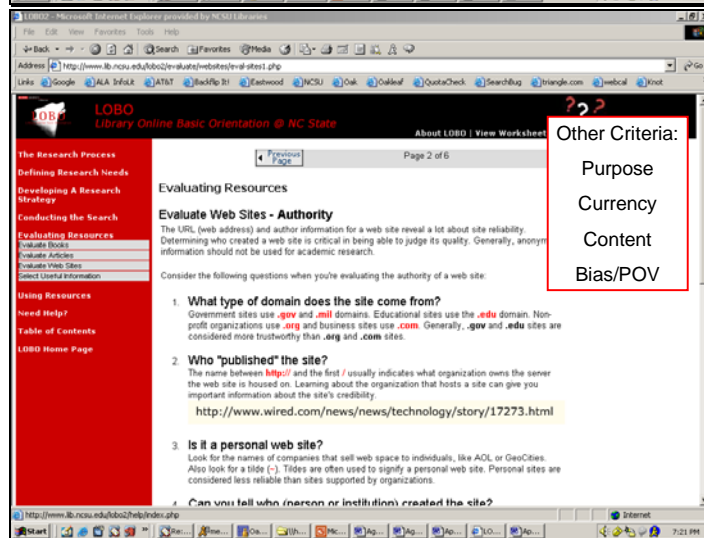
LOBO2 - Microsoft Internet Explorer provided by NCSU Libraries

File Edit View Favorites Tools Help

Back Search Favorites Media

Address http://www.lib.ncsu.edu/lobo2/evaluate/websites/eval-sites1.php Go

Links Google ALA InfoLit AT&T Backflip It! Eastwood NCSU Oak Oakleaf QuotaCheck SearchBug triangle.com webcal Knot

LOBO
Library Online Basic Orientation @ NC State

About LOBO | View Worksheet

The Research Process
Defining Research Needs
Developing A Research Strategy
Conducting the Search
Evaluating Resources
Evaluate Books
Evaluate Articles
Evaluate Web Sites
Select Useful Information
Using Resources
Need Help?
Table of Contents
LOBO Home Page

Previous Page

Page 2 of 6

Evaluating Resources

Evaluate Web Sites - Authority

The URL (web address) and author information for a web site reveal a lot about site reliability. Determining who created a web site is critical in being able to judge its quality. Generally, anonym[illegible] information should not be used for academic research.

Consider the following questions when you're evaluating the authority of a web site:

1. What type of domain does the site come from?
Government sites use .gov and .mil domains. Educational sites use the .edu domain. Non-profit organizations use .org and business sites use .com. Generally, .gov and .edu sites are considered more trustworthy than .org and .com sites.

2. Who "published" the site?
The name between http:// and the first / usually indicates what organization owns the server the web site is housed on. Learning about the organization that hosts a site can give you important information about the site's credibility.

http://www.wired.com/news/news/technology/story/17273.html

3. Is it a personal web site?
Look for the names of companies that sell web space to individuals, like AOL or GeoCities. Also look for a tilde (~). Tildes are often used to signify a personal web site. Personal sites are considered less reliable than sites supported by organizations.

4. Can you tell who (person or institution) created the site?

Other Criteria:
Purpose
Currency
Content
Bias/POV

http://www.lib.ncsu.edu/lobo2/help/index.php

Internet

Start

7:21 PM